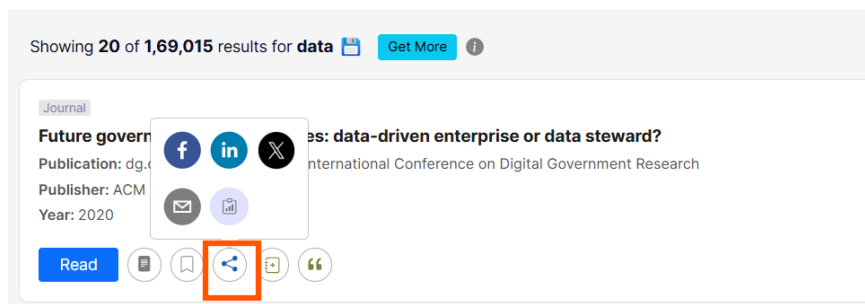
Showing **20** of **1,69,015** results for **data** Get More

Journal

**Future govern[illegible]es: data-driven enterprise or data steward?**

**Publication:** dg.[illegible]nternational Conference on Digital Government Research

**Publisher:** ACM

**Year:** 2020

Read

f in 𝕏

“